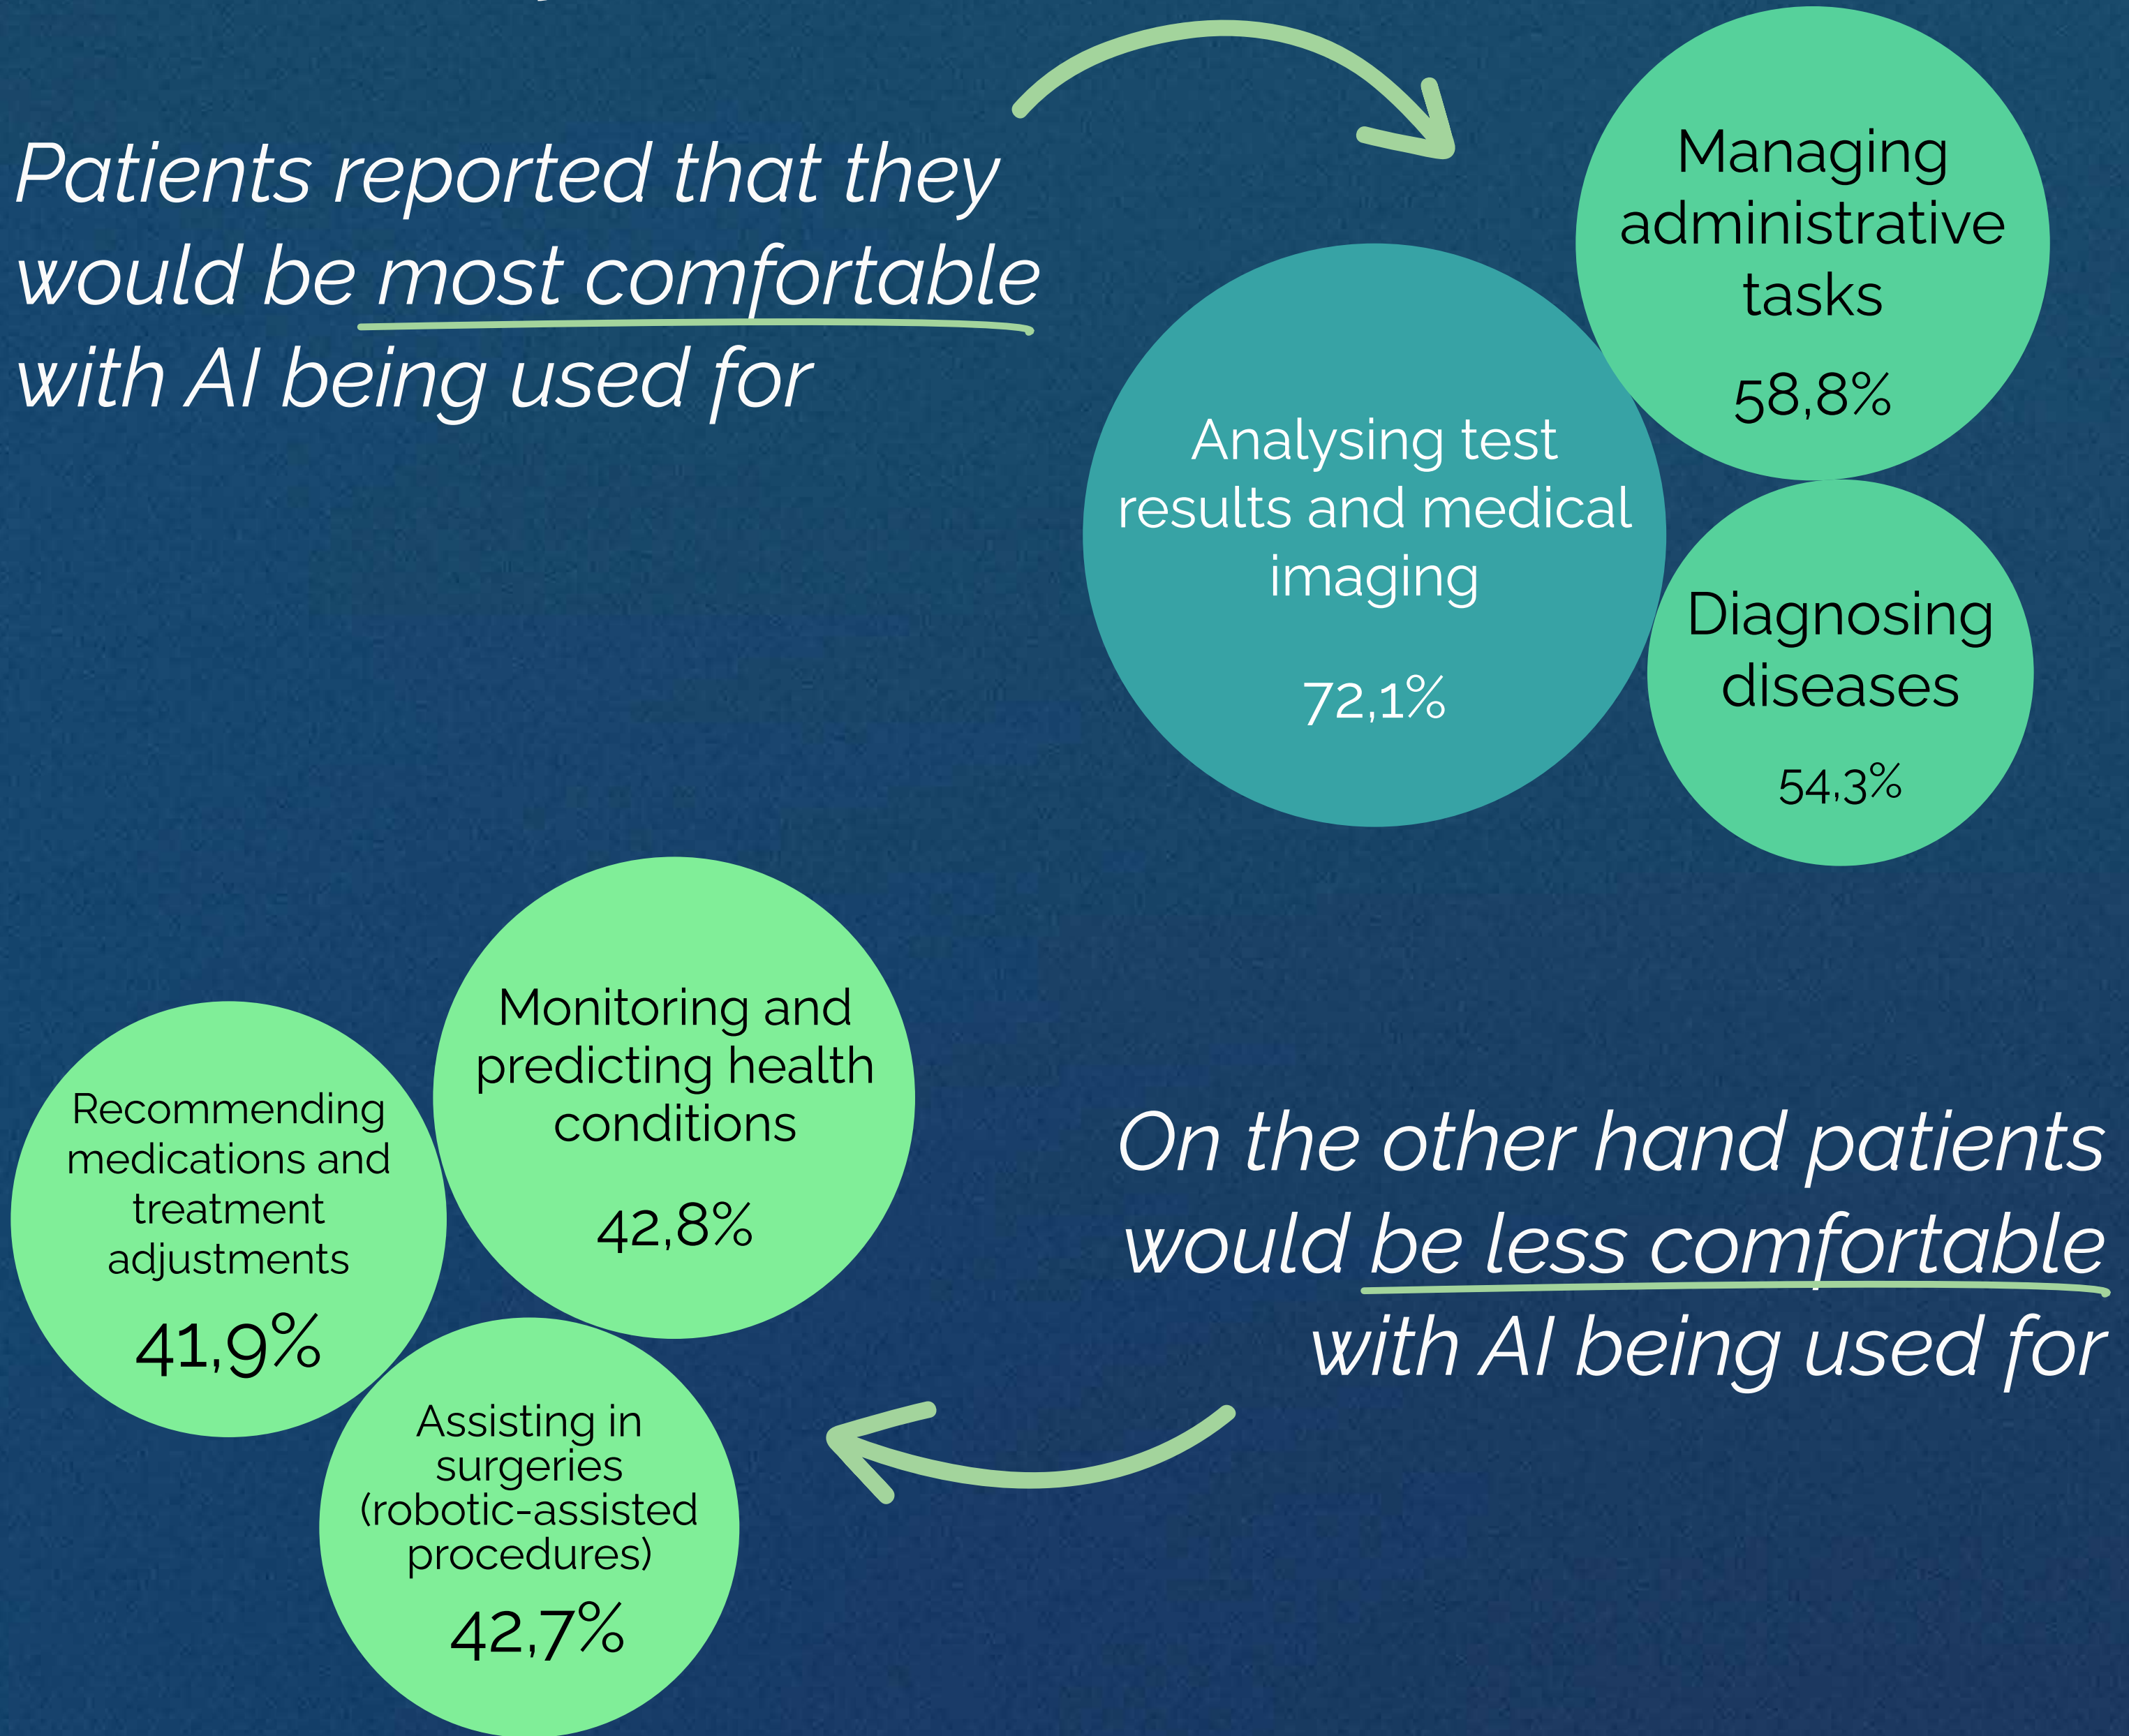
Patients reported that they would be most comfortable with AI being used for

Managing administrative tasks

58,8%

Analysing test results and medical imaging

72,1%

Diagnosing diseases

54,3%

Monitoring and predicting health conditions

42,8%

Recommending medications and treatment adjustments

41,9%

Assisting in surgeries (robotic-assisted procedures)

42,7%

On the other hand patients would be less comfortable with AI being used for